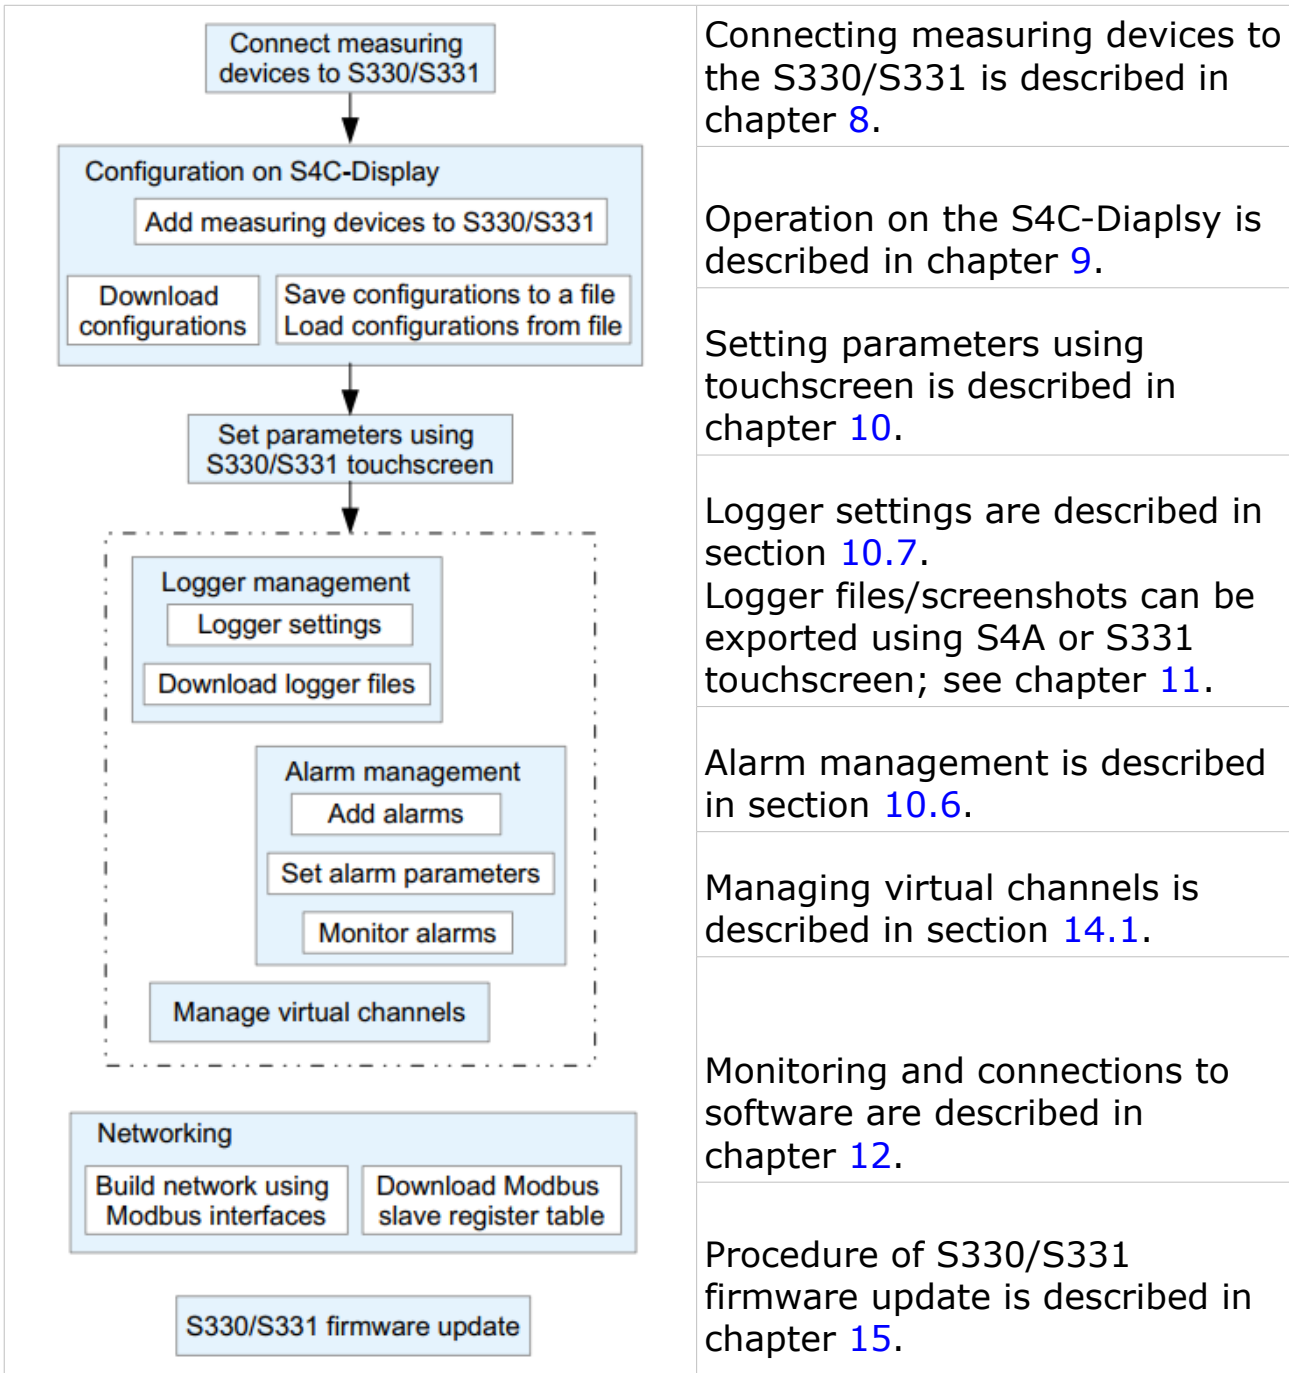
Connect measuring devices to S330/S331

Configuration on S4C-Display
Add measuring devices to S330/S331
Download configurations
Save configurations to a file
Load configurations from file

Set parameters using S330/S331 touchscreen

Logger management
Logger settings
Download logger files

Alarm management
Add alarms
Set alarm parameters
Monitor alarms

Manage virtual channels

Networking
Build network using Modbus interfaces
Download Modbus slave register table

S330/S331 firmware update

Connecting measuring devices to the S330/S331 is described in chapter 8.

Operation on the S4C-Diaplsy is described in chapter 9.

Setting parameters using touchscreen is described in chapter 10.

Logger settings are described in section 10.7.
Logger files/screenshots can be exported using S4A or S331 touchscreen; see chapter 11.

Alarm management is described in section 10.6.

Managing virtual channels is described in section 14.1.

Monitoring and connections to software are described in chapter 12.

Procedure of S330/S331 firmware update is described in chapter 15.